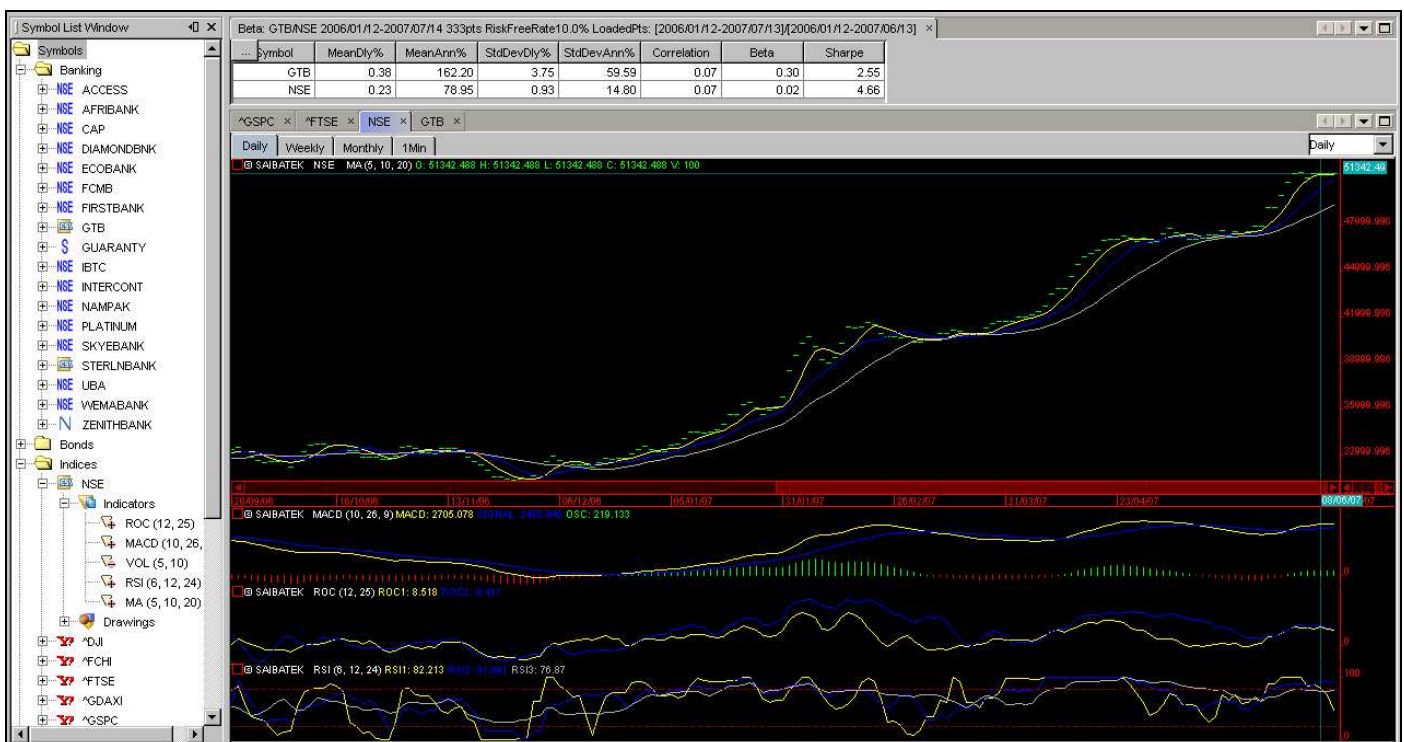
Symbol List Window

Symbols
Banking
NSE ACCESS
NSE AFRIBANK
NSE CAP
NSE DIAMONDBNK
NSE ECOBANK
NSE FCMB
NSE FIRSTBANK
GTB
S GUARANTY
NSE IBTC
NSE INTERCONT
NSE NAMPAK
NSE PLATINUM
NSE SKYEBANK
STERLNBANK
NSE UBA
NSE WEMABANK
N ZENITHBANK
Bonds
Indices
NSE
Indicators
ROC (12, 25)
MACD (10, 26,
VOL (5, 10)
RSI (6, 12, 24)
MA (5, 10, 20)
Drawings
^DJI
^FCHI
^FTSE
^GDAXI
^GSPC

Beta: GTB/NSE 2006/01/12-2007/07/14 333pts RiskFreeRate10.0% LoadedPts: [2006/01/12-2007/07/13]/[2006/01/12-2007/06/13]

| Symbol | MeanDly% | MeanAnn% | StdDevDly% | StdDevAnn% | Correlation | Beta | Sharpe |
|---|---|---|---|---|---|---|---|
| GTB | 0.38 | 162.20 | 3.75 | 59.59 | 0.07 | 0.30 | 2.55 |
| NSE | 0.23 | 78.95 | 0.93 | 14.80 | 0.07 | 0.02 | 4.66 |

^GSPC × ^FTSE × NSE × GTB ×

Daily Weekly Monthly 1Min

Daily

SAIBATEK NSE MA(5, 10, 20) O: 51342.488 H: 51342.488 L: 51342.488 C: 51342.488 V: 100

51342.49
47999.996
44999.996
41999.996
38999.996
35999.996
32999.996

20/09/06 16/10/06 13/11/06 08/12/06 05/01/07 31/01/07 26/02/07 21/03/07 23/04/07 08/06/07

SAIBATEK MACD (10, 26, 9) MACD: 2705.078 SIGNAL: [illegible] OSC: 219.133
0
SAIBATEK ROC (12, 25) ROC1: 8.518 ROC2: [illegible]
0
SAIBATEK RSI (6, 12, 24) RSI1: 82.213 RSI2: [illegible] RSI3: 76.87
100